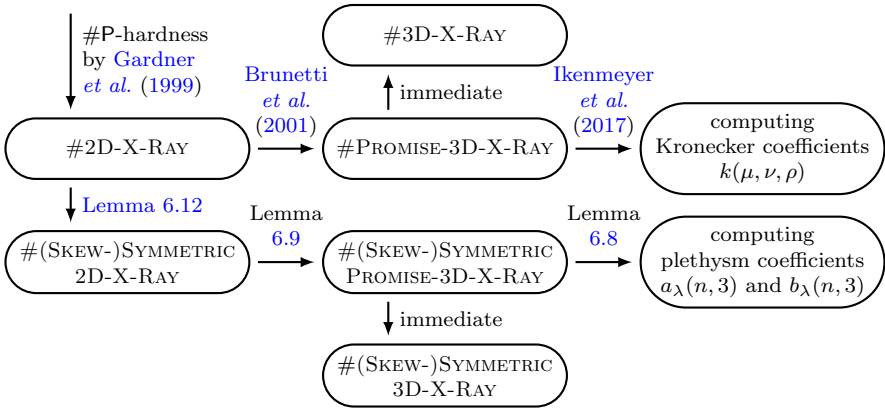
#P-hardness by Gardner *et al.* (1999)

#3D-X-Ray

Brunetti *et al.* (2001)

immediate

Ikenmeyer *et al.* (2017)

#2D-X-Ray

#Promise-3D-X-Ray

computing Kronecker coefficients $k(\mu, \nu, \rho)$

Lemma 6.12

Lemma 6.9

Lemma 6.8

#(Skew-)Symmetric 2D-X-Ray

#(Skew-)Symmetric Promise-3D-X-Ray

computing plethysm coefficients $a_\lambda(n, 3)$ and $b_\lambda(n, 3)$

immediate

#(Skew-)Symmetric 3D-X-Ray